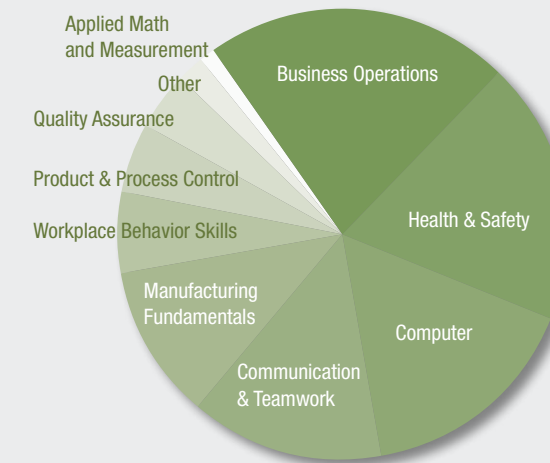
Applied Math and Measurement

Other

Quality Assurance

Product & Process Control

Workplace Behavior Skills

Manufacturing Fundamentals

Communication & Teamwork

Computer

Health & Safety

Business Operations